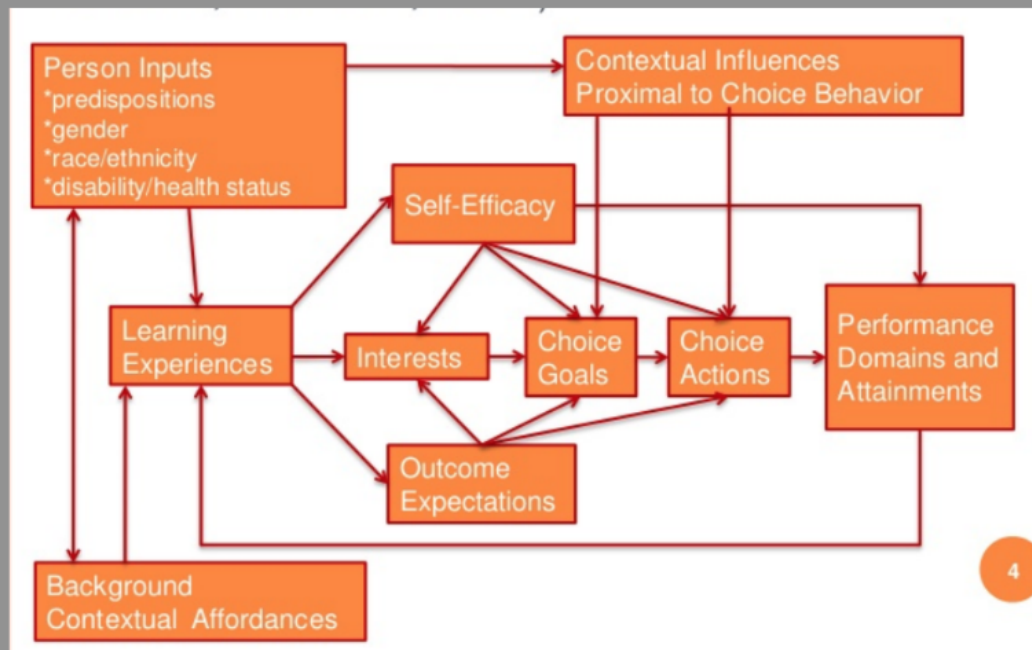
Person Inputs
*predispositions
*gender
*race/ethnicity
*disability/health status

Contextual Influences
Proximal to Choice Behavior

Self-Efficacy

Learning Experiences

Interests

Choice Goals

Choice Actions

Performance Domains and Attainments

Outcome Expectations

Background Contextual Affordances

4